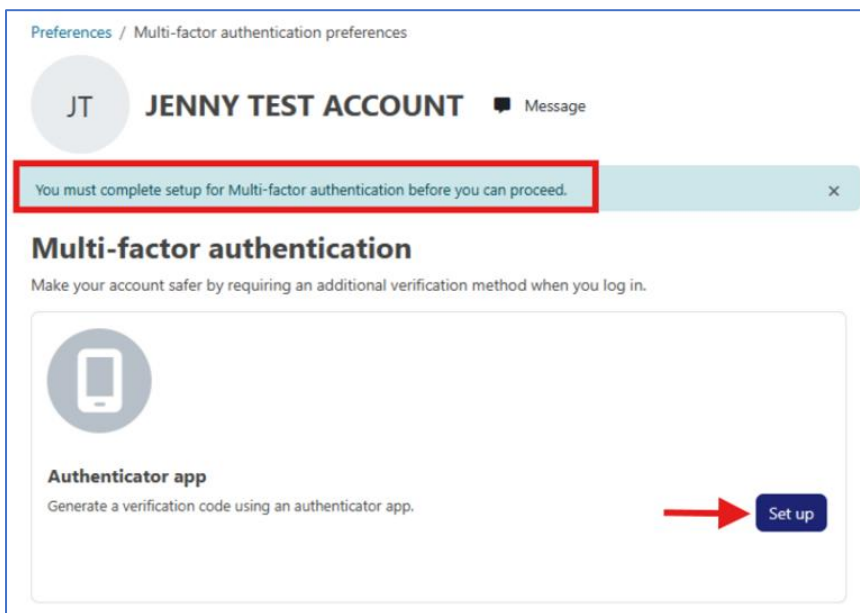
Preferences / Multi-factor authentication preferences

JT

JENNY TEST ACCOUNT

Message

You must complete setup for Multi-factor authentication before you can proceed.

×

Multi-factor authentication

Make your account safer by requiring an additional verification method when you log in.

Authenticator app

Generate a verification code using an authenticator app.

Set up